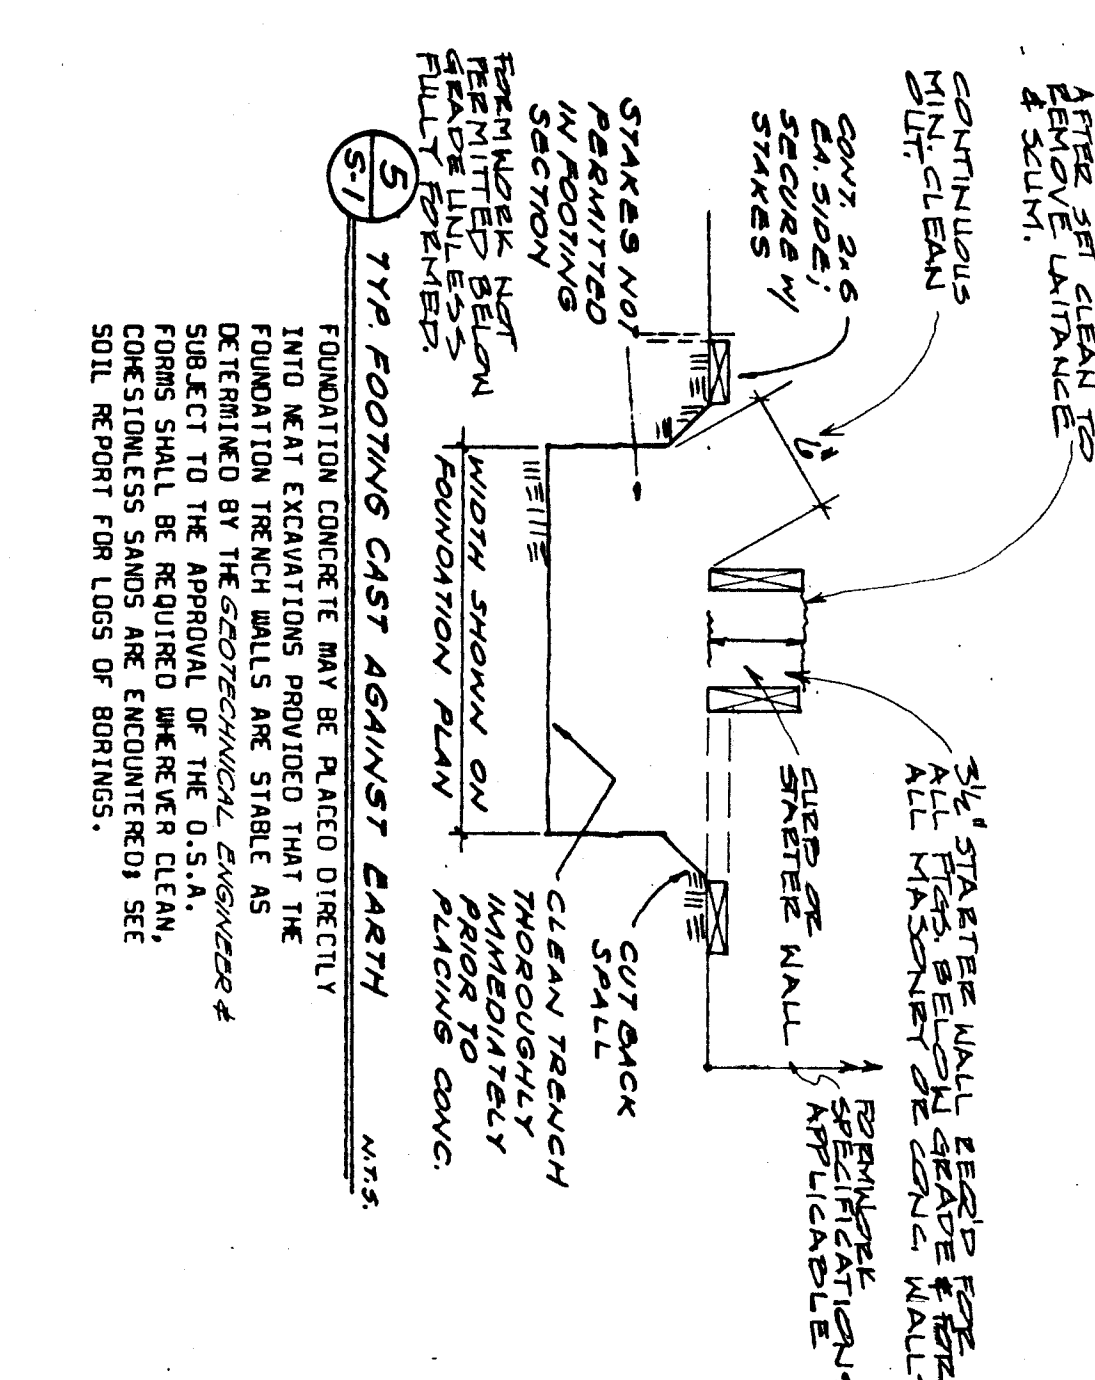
AFTER SET CLEAN TO REMOVE LAITANCE & SCUM.

CONTINUOUS MIN. CLEAN OUT.

CONT. 2x6 EA. SIDE; SECURE W/ STAKES

STAKES NOT PERMITTED IN FOOTING SECTION

FORMWORK NOT PERMITTED BELOW GRADE UNLESS FULLY FORMED.

6"

3½" STARTER WALL REQ'D FOR ALL FTGS. BELOW GRADE & FOR ALL MASONRY OR CONC. WALL.

CURB OR STARTER WALL

FORMWORK SPECIFICATION-APPLICABLE

CUT BACK SPALL

CLEAN TRENCH THOROUGHLY IMMEDIATELY PRIOR TO PLACING CONC.

WIDTH SHOWN ON FOUNDATION PLAN

5
S-1

TYP. FOOTING CAST AGAINST EARTH

N.T.S.

FOUNDATION CONCRETE MAY BE PLACED DIRECTLY INTO NEAT EXCAVATIONS PROVIDED THAT THE FOUNDATION TRENCH WALLS ARE STABLE AS DETERMINED BY THE GEOTECHNICAL ENGINEER & SUBJECT TO THE APPROVAL OF THE O.S.A. FORMS SHALL BE REQUIRED WHEREVER CLEAN, COHESIONLESS SANDS ARE ENCOUNTERED; SEE SOIL REPORT FOR LOGS OF BORINGS.